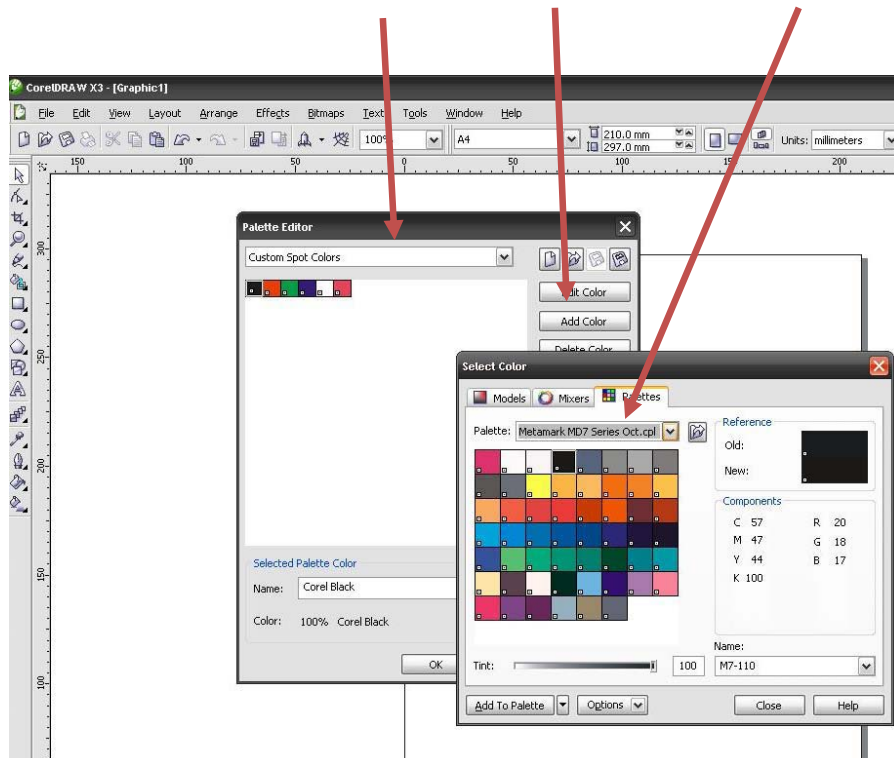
CorelDRAW X3 - [Graphic1]

File Edit View Layout Arrange Effects Bitmaps Text Tools Window Help

100% A4 210.0 mm 297.0 mm Units: millimeters

150 100 50 0 50 100 150 200

300 250 200 150 100

Palette Editor

Custom Spot Colors

Edit Color

Add Color

Delete Color

Selected Palette Color

Name: Corel Black

Color: 100% Corel Black

OK

Select Color

Models Mixers Palettes

Palette: Metamark MD7 Series Oct.cpl

Reference

Old:

New:

Components

C 57 R 20
M 47 G 18
Y 44 B 17
K 100

Name:

Tint: 100 M7-110

Add To Palette Options Close Help